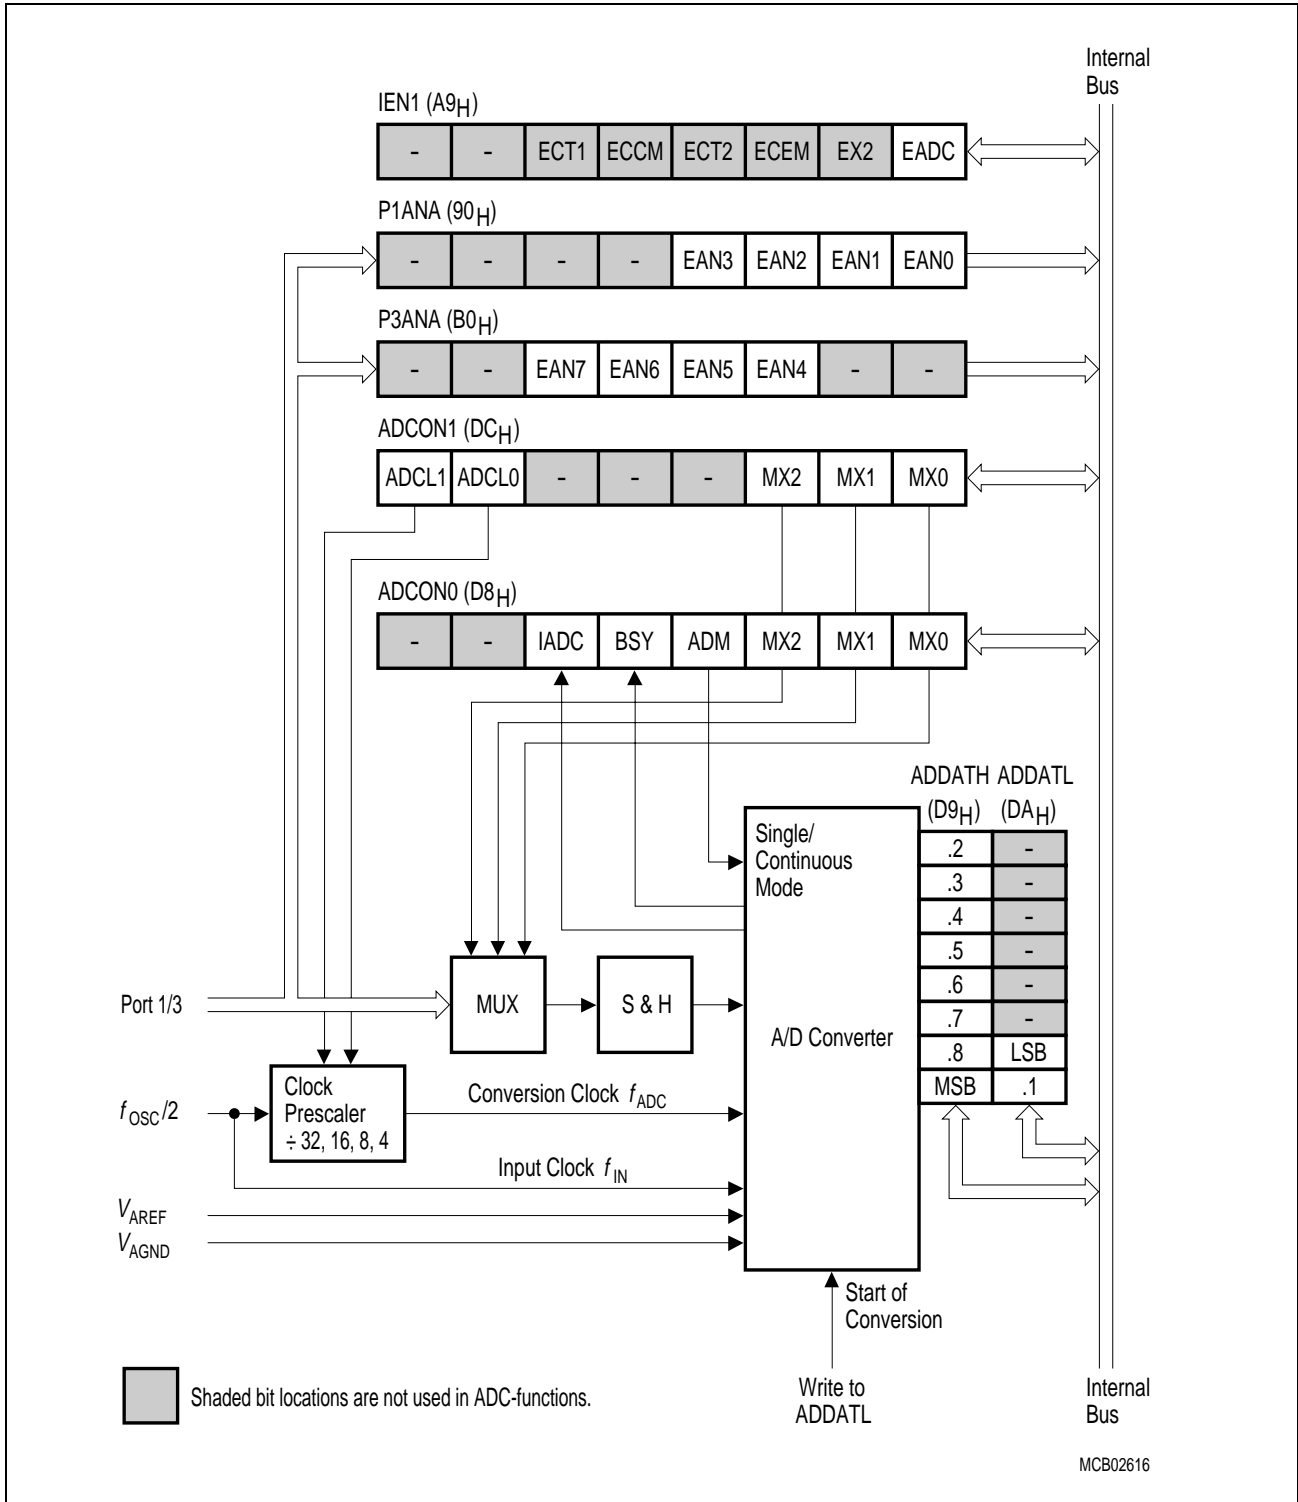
Internal Bus

IEN1 ($A9_H$)

| - | - | ECT1 | ECCM | ECT2 | ECEM | EX2 | EADC |
|---|---|---|---|---|---|---|---|

P1ANA ($90_H$)

| - | - | - | - | EAN3 | EAN2 | EAN1 | EAN0 |
|---|---|---|---|---|---|---|---|

P3ANA ($B0_H$)

| - | - | EAN7 | EAN6 | EAN5 | EAN4 | - | - |
|---|---|---|---|---|---|---|---|

ADCON1 ($DC_H$)

| ADCL1 | ADCL0 | - | - | - | MX2 | MX1 | MX0 |
|---|---|---|---|---|---|---|---|

ADCON0 ($D8_H$)

| - | - | IADC | BSY | ADM | MX2 | MX1 | MX0 |
|---|---|---|---|---|---|---|---|

ADDATH ($D9_H$) ADDATL ($DA_H$)

| ADDATH | ADDATL |
|---|---|
| .2 | - |
| .3 | - |
| .4 | - |
| .5 | - |
| .6 | - |
| .7 | - |
| .8 | LSB |
| MSB | .1 |

Single/ Continuous Mode

A/D Converter

Port 1/3

MUX

S & H

$f_{OSC}/2$

Clock Prescaler ÷ 32, 16, 8, 4

Conversion Clock $f_{ADC}$

Input Clock $f_{IN}$

$V_{AREF}$

$V_{AGND}$

Start of Conversion

Write to ADDATL

Shaded bit locations are not used in ADC-functions.

Internal Bus

MCB02616